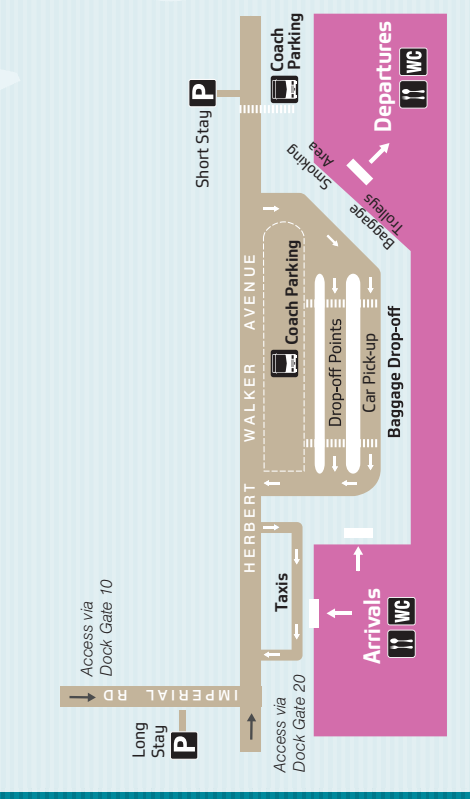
Coach Parking

Departures

WC

Short Stay

P

Smoking Area

Baggage Trolleys

Coach Parking

HERBERT WALKER AVENUE

Drop-off Points

Car Pick-up

Baggage Drop-off

Taxis

Arrivals

WC

Access via Dock Gate 10

IMPERIAL RD

Long Stay

P

Access via Dock Gate 20